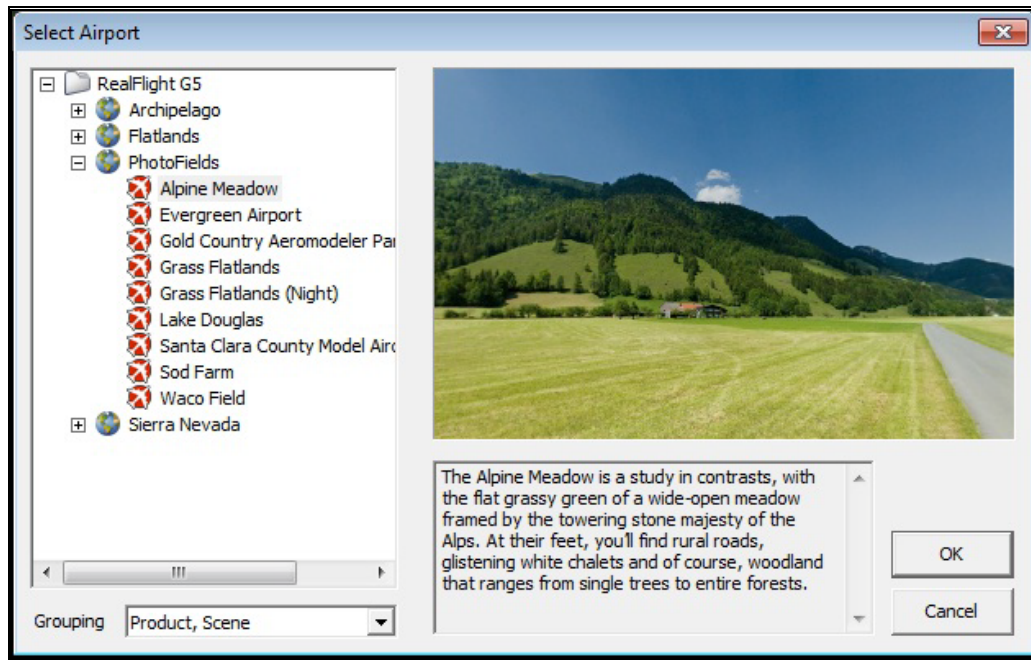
Select Airport

RealFlight G5
Archipelago
Flatlands
PhotoFields
Alpine Meadow
Evergreen Airport
Gold Country Aeromodeler Pa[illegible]
Grass Flatlands
Grass Flatlands (Night)
Lake Douglas
Santa Clara County Model Airc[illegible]
Sod Farm
Waco Field
Sierra Nevada

The Alpine Meadow is a study in contrasts, with the flat grassy green of a wide-open meadow framed by the towering stone majesty of the Alps. At their feet, you'll find rural roads, glistening white chalets and of course, woodland that ranges from single trees to entire forests.

OK

Cancel

Grouping
Product, Scene